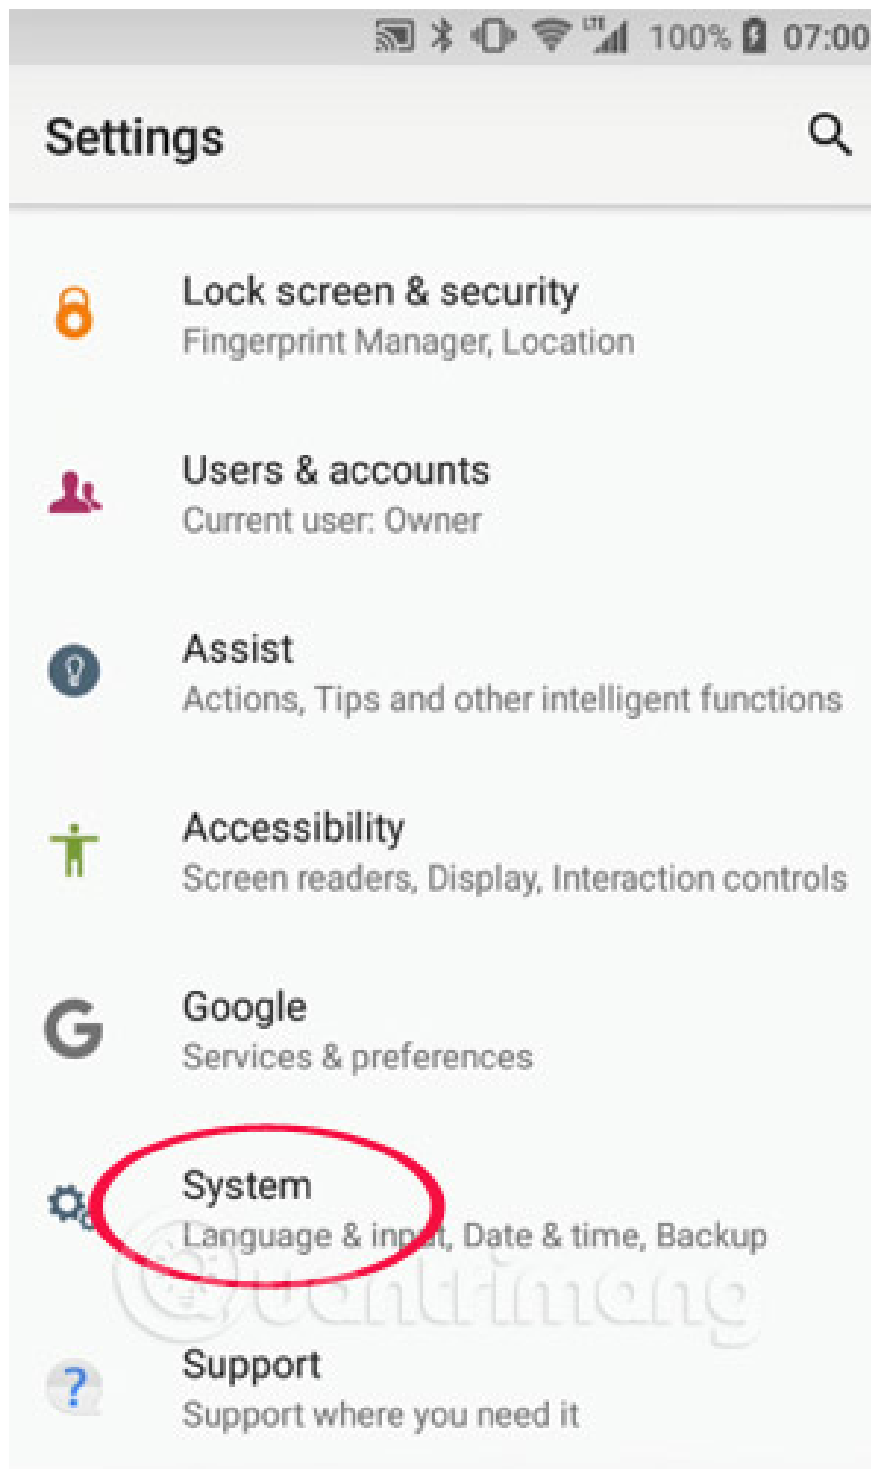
LTE 100% 07:00

Settings

Lock screen & security
Fingerprint Manager, Location

Users & accounts
Current user: Owner

Assist
Actions, Tips and other intelligent functions

Accessibility
Screen readers, Display, Interaction controls

Google
Services & preferences

System
Language & input, Date & time, Backup

Quantrimang

Support
Support where you need it